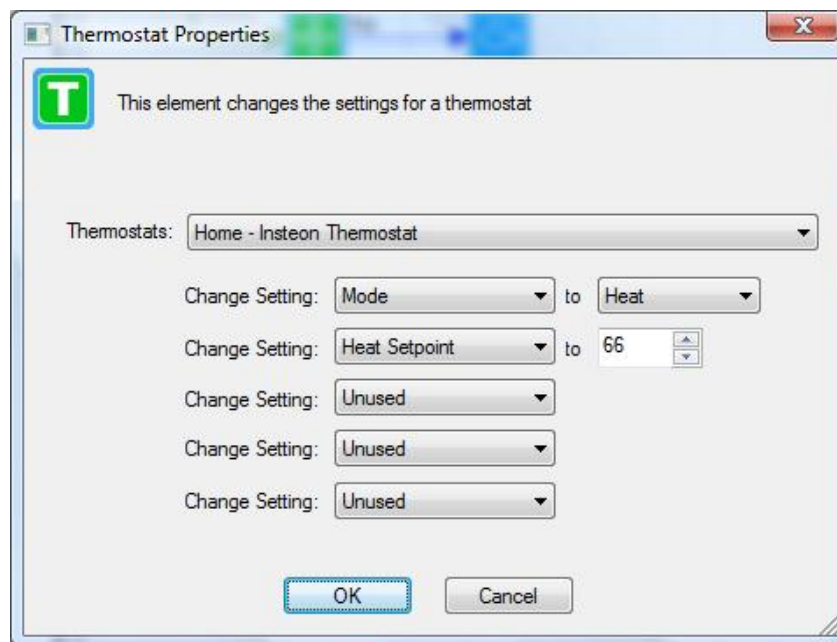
Thermostat Properties

T

This element changes the settings for a thermostat

Thermostats: Home - Insteon Thermostat

Change Setting: Mode to Heat

Change Setting: Heat Setpoint to 66

Change Setting: Unused

Change Setting: Unused

Change Setting: Unused

OK

Cancel